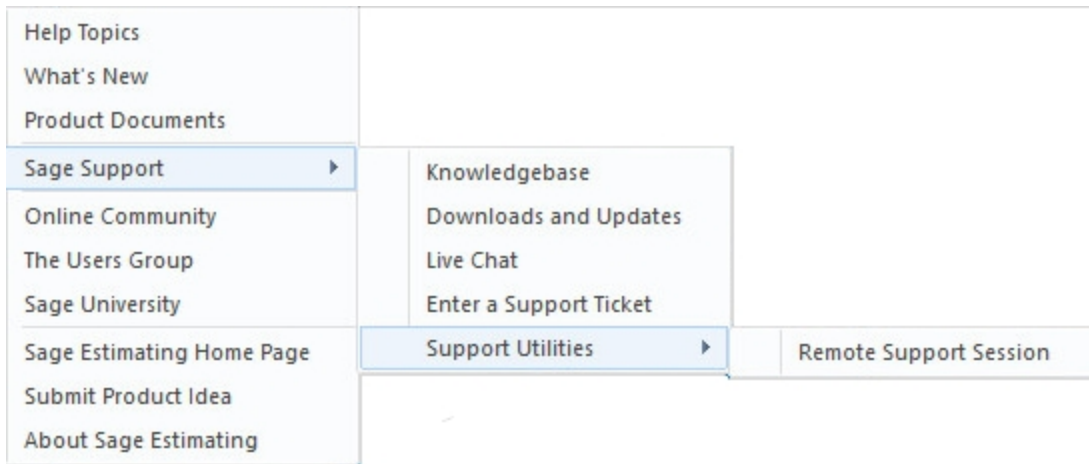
Help Topics
What's New
Product Documents
Sage Support
Online Community
The Users Group
Sage University
Sage Estimating Home Page
Submit Product Idea
About Sage Estimating

Knowledgebase
Downloads and Updates
Live Chat
Enter a Support Ticket
Support Utilities

Remote Support Session